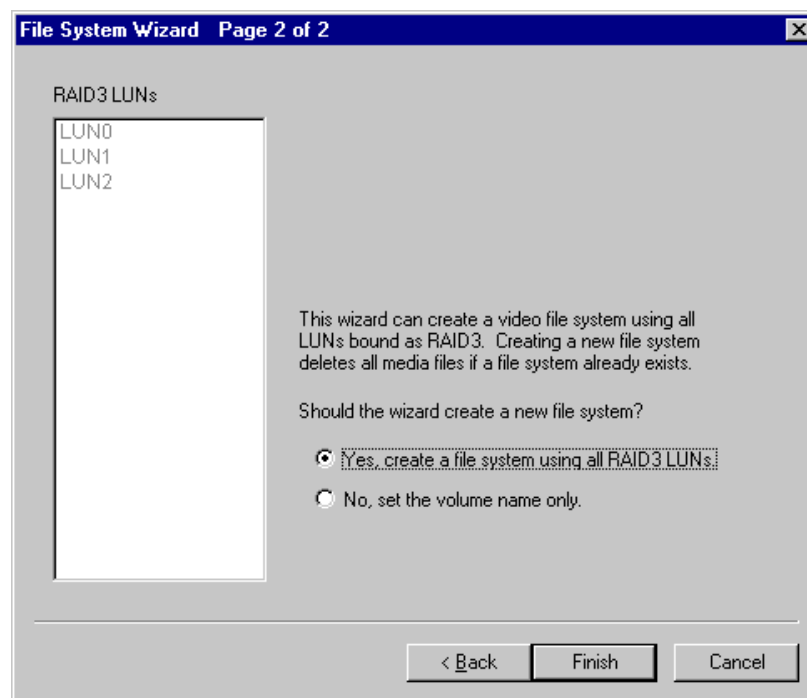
File System Wizard Page 2 of 2

RAID3 LUNs

LUN0
LUN1
LUN2

This wizard can create a video file system using all LUNs bound as RAID3. Creating a new file system deletes all media files if a file system already exists.

Should the wizard create a new file system?

Yes, create a file system using all RAID3 LUNs.

No, set the volume name only.

< Back

Finish

Cancel